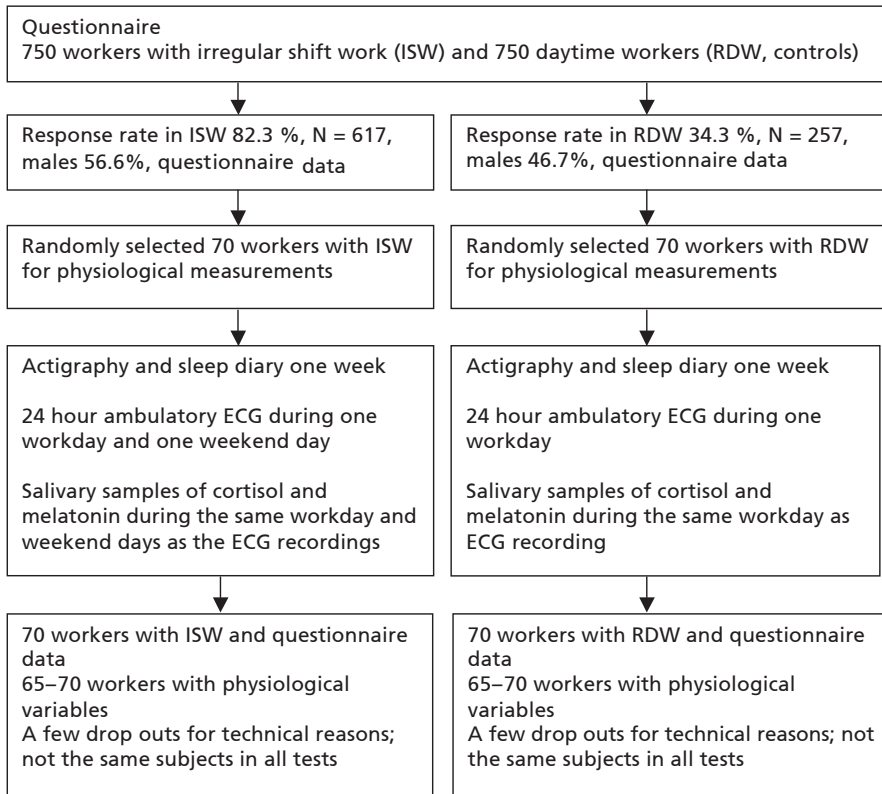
Questionnaire
750 workers with irregular shift work (ISW) and 750 daytime workers (RDW, controls)

Response rate in ISW 82.3 %, N = 617, males 56.6%, questionnaire data

Randomly selected 70 workers with ISW for physiological measurements

Actigraphy and sleep diary one week

24 hour ambulatory ECG during one workday and one weekend day

Salivary samples of cortisol and melatonin during the same workday and weekend days as the ECG recordings

70 workers with ISW and questionnaire data
65–70 workers with physiological variables
A few drop outs for technical reasons; not the same subjects in all tests

Response rate in RDW 34.3 %, N = 257, males 46.7%, questionnaire data

Randomly selected 70 workers with RDW for physiological measurements

Actigraphy and sleep diary one week

24 hour ambulatory ECG during one workday

Salivary samples of cortisol and melatonin during the same workday as ECG recording

70 workers with RDW and questionnaire data
65–70 workers with physiological variables
A few drop outs for technical reasons; not the same subjects in all tests